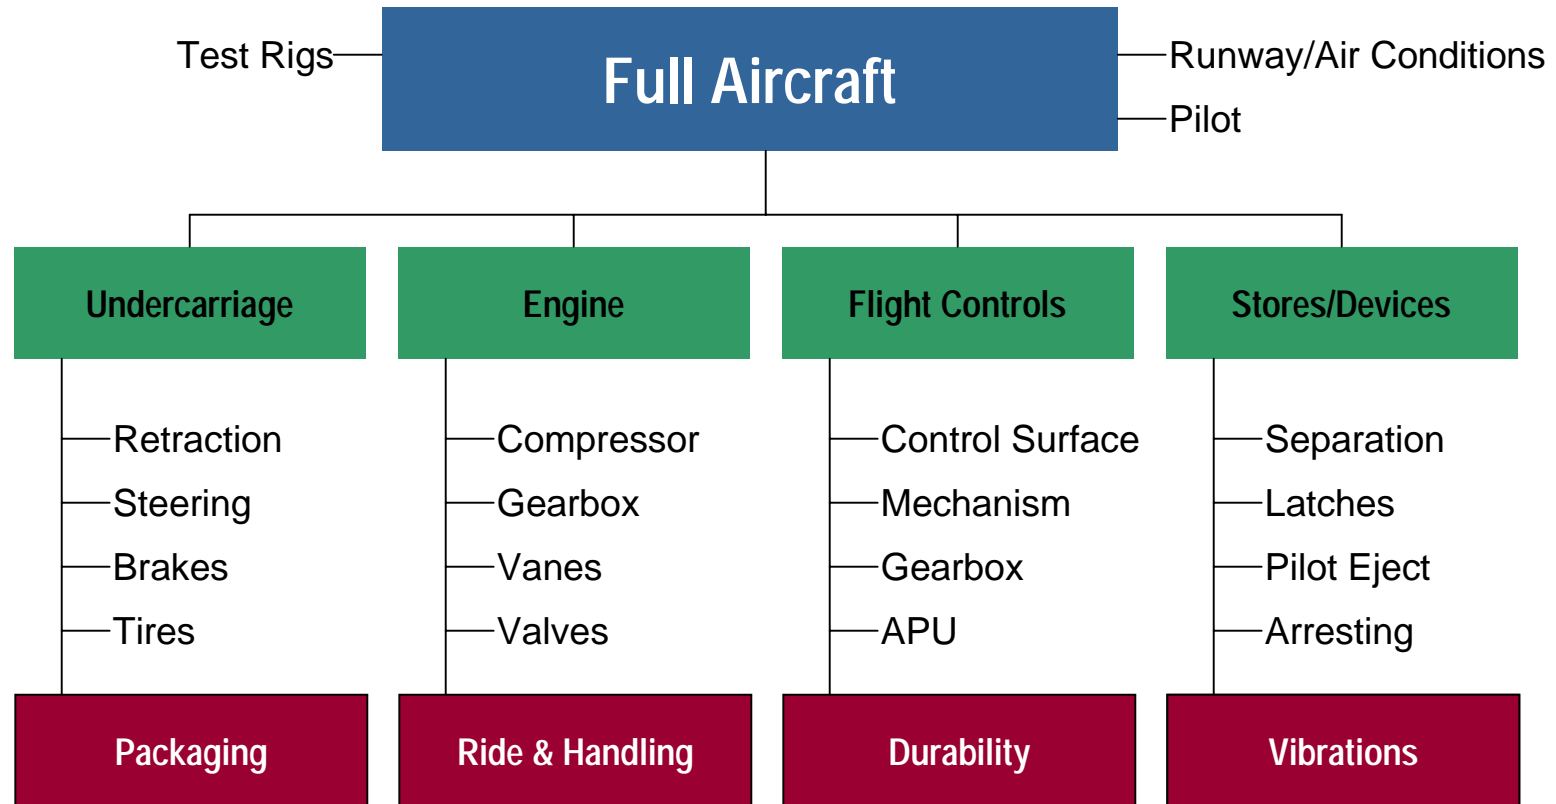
Test Rigs

Full Aircraft

Runway/Air Conditions

Pilot

Undercarriage

Retraction
Steering
Brakes
Tires

Packaging

Engine

Compressor
Gearbox
Vanes
Valves

Ride & Handling

Flight Controls

Control Surface
Mechanism
Gearbox
APU

Durability

Stores/Devices

Separation
Latches
Pilot Eject
Arresting

Vibrations